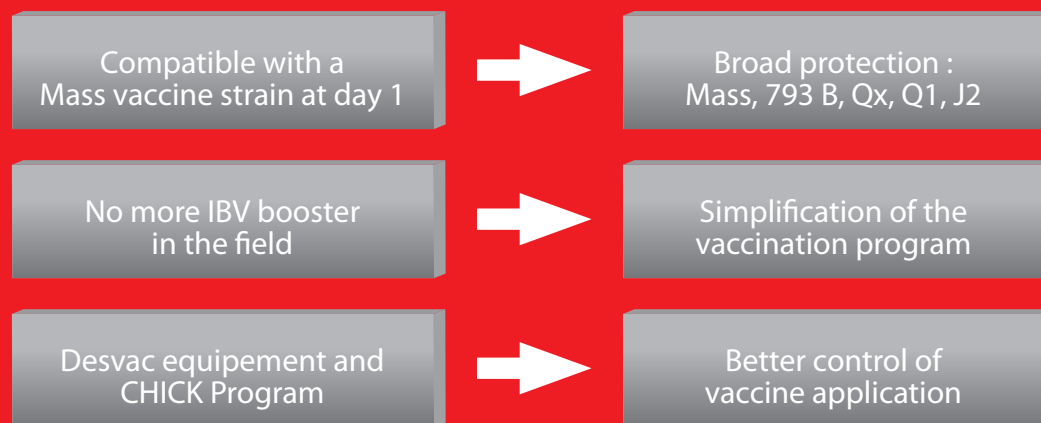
Compatible with a Mass vaccine strain at day 1

Broad protection : Mass, 793 B, Qx, Q1, J2

No more IBV booster in the field

Simplification of the vaccination program

Desvac equipement and CHICK Program

Better control of vaccine application